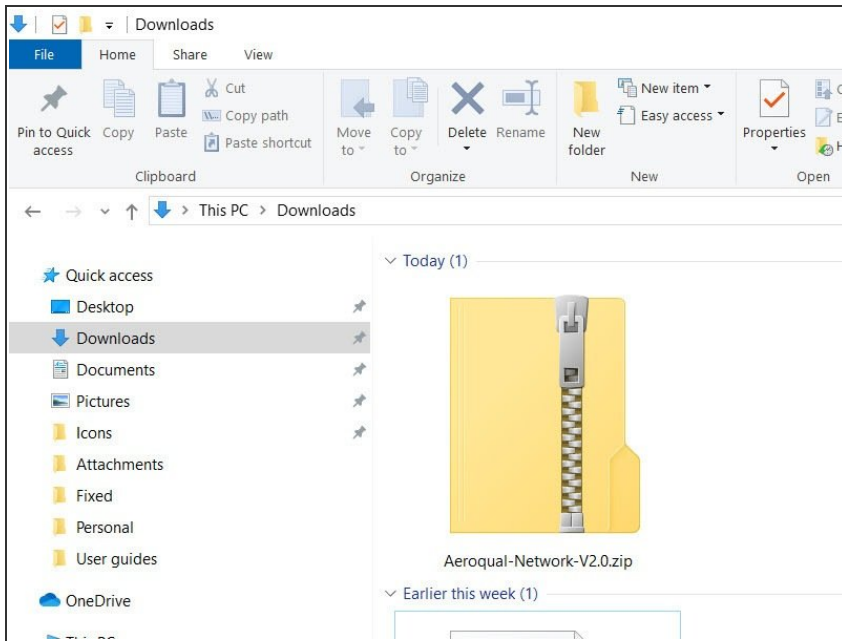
Downloads

File Home Share View

Pin to Quick access
Copy
Paste
Cut
Copy path
Paste shortcut
Clipboard

Move to
Copy to
Delete
Rename
Organize

New folder
New item
Easy access
New

Properties
Open

This PC > Downloads

Quick access
Desktop
Downloads
Documents
Pictures
Icons
Attachments
Fixed
Personal
User guides
OneDrive

Today (1)

Aeroqual-Network-V2.0.zip

Earlier this week (1)